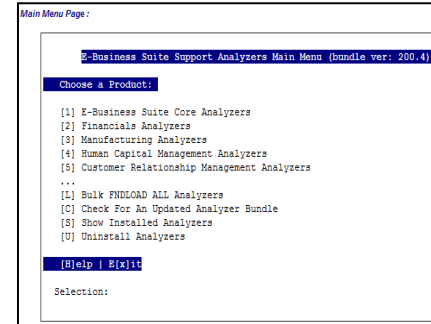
Main Menu Page :

E-Business Suite Support Analyzers Main Menu (bundle ver: 200.4)

Choose a Product:

[1] E-Business Suite Core Analyzers
[2] Financials Analyzers
[3] Manufacturing Analyzers
[4] Human Capital Management Analyzers
[5] Customer Relationship Management Analyzers
...
[L] Bulk FNDLOAD ALL Analyzers
[C] Check For An Updated Analyzer Bundle
[S] Show Installed Analyzers
[U] Uninstall Analyzers

[H]elp | E[x]it

Selection: